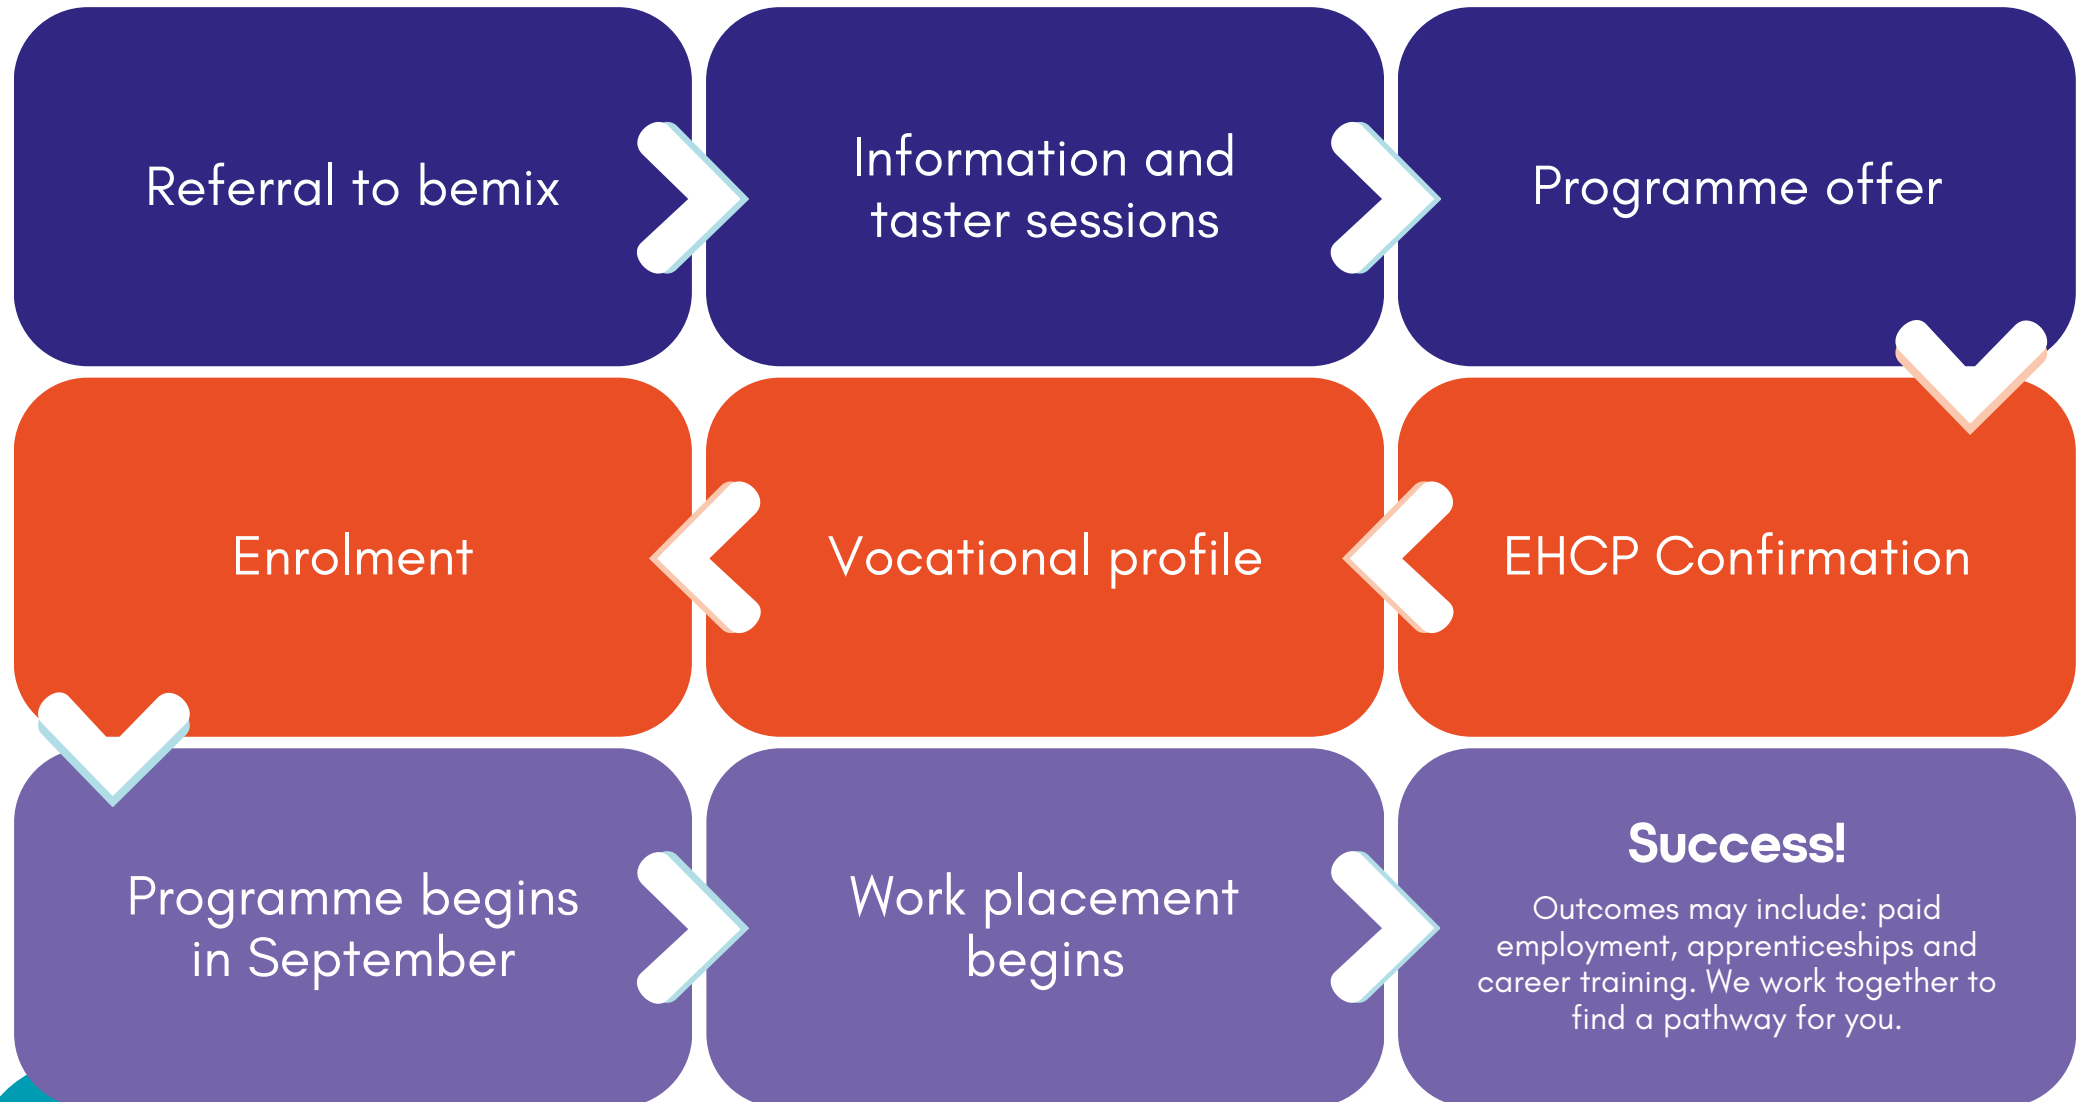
Referral to bemix

Information and taster sessions

Programme offer

EHCP Confirmation

Vocational profile

Enrolment

Programme begins in September

Work placement begins

Success!

Outcomes may include: paid employment, apprenticeships and career training. We work together to find a pathway for you.